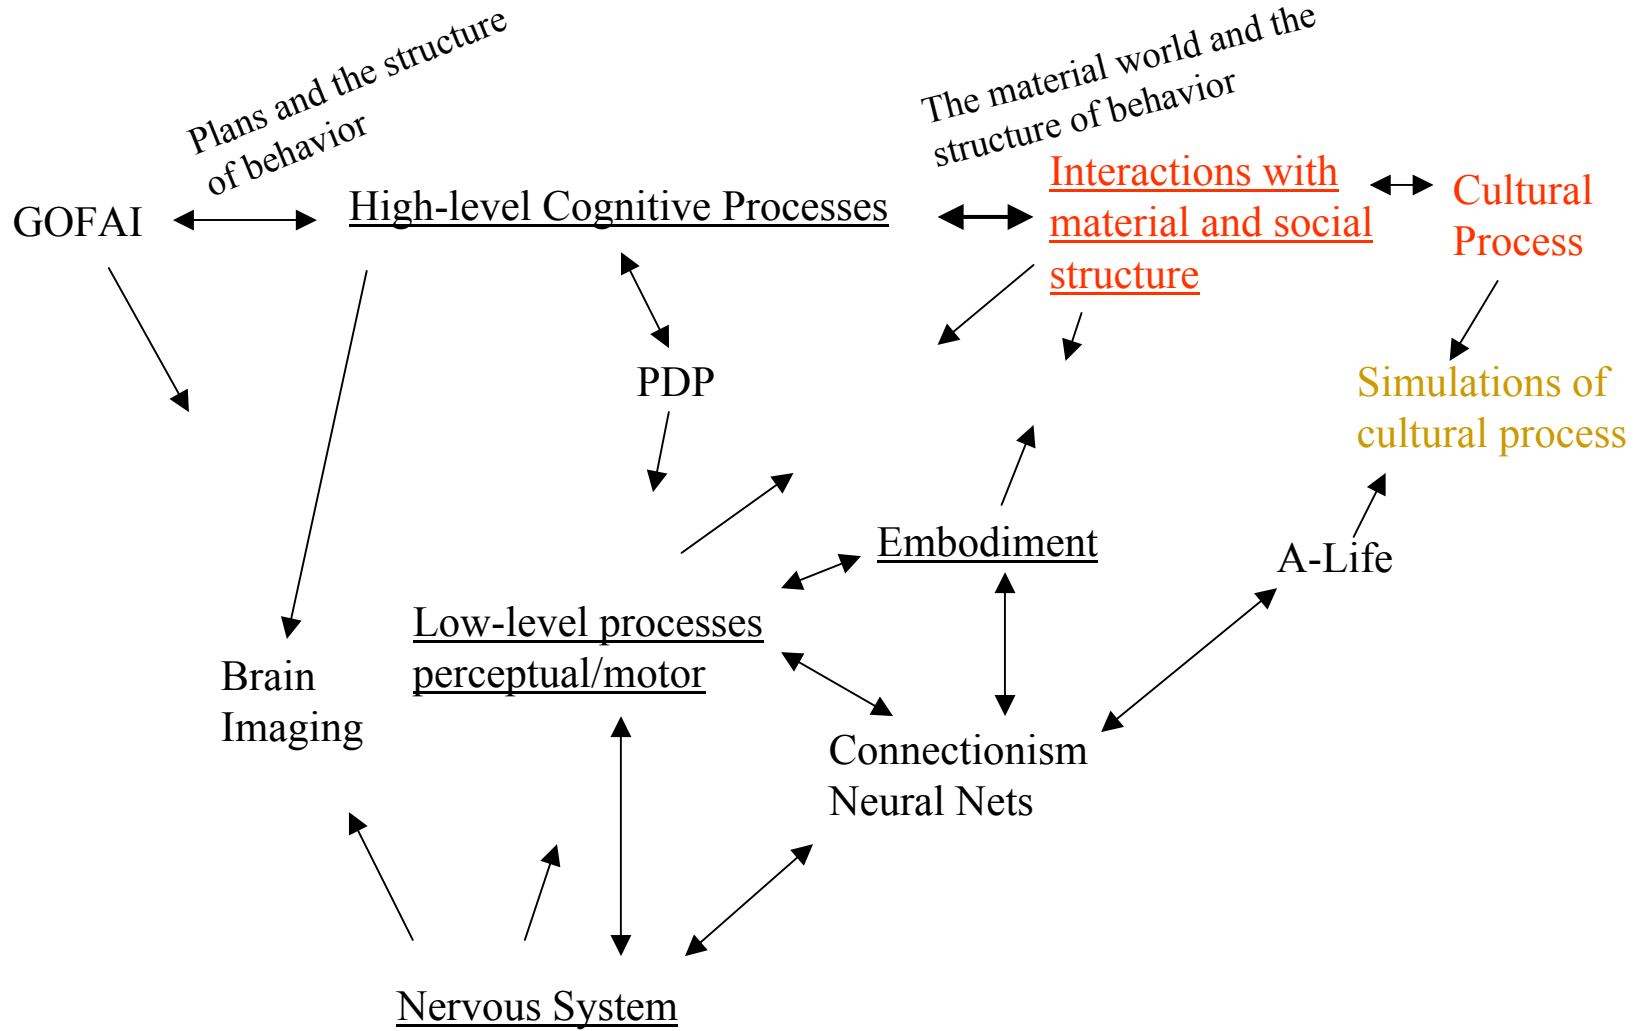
Plans and the structure of behavior

The material world and the structure of behavior

GOFAI

High-level Cognitive Processes

Interactions with material and social structure

Cultural Process

PDP

Simulations of cultural process

Embodiment

A-Life

Low-level processes perceptual/motor

Brain Imaging

Connectionism Neural Nets

Nervous System